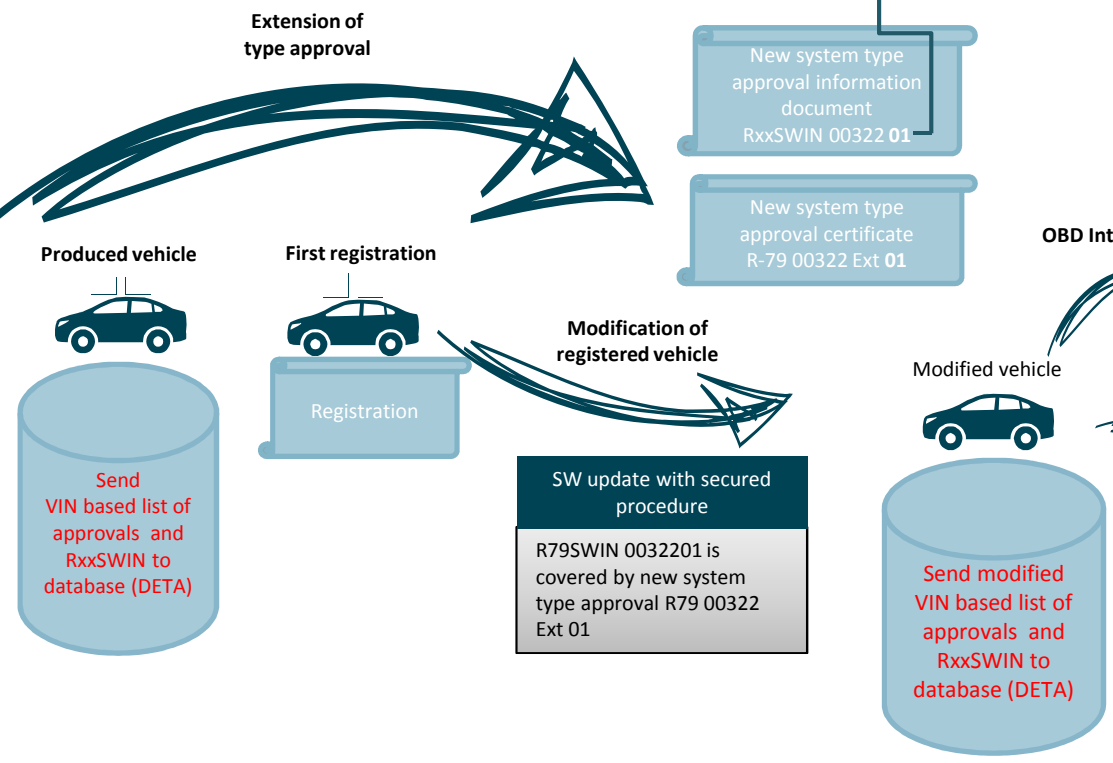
Extension of type approval

New system type approval information document RxxSWIN 00322 **01**

New system type approval certificate R-79 00322 Ext **01**

OBD Int

Produced vehicle

First registration

Registration

Send VIN based list of approvals and RxxSWIN to database (DETA)

Modification of registered vehicle

Modified vehicle

SW update with secured procedure

R79SWIN 0032201 is covered by new system type approval R79 00322 Ext 01

Send modified VIN based list of approvals and RxxSWIN to database (DETA)